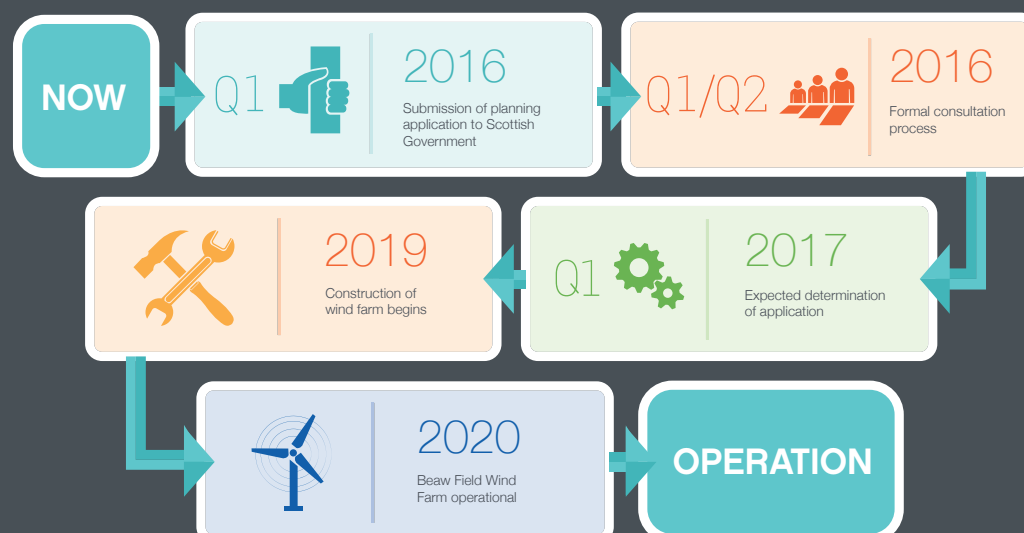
NOW

Q1

2016

Submission of planning application to Scottish Government

Q1/Q2

2016

Formal consultation process

2019

Construction of wind farm begins

Q1

2017

Expected determination of application

2020

Beaw Field Wind Farm operational

OPERATION